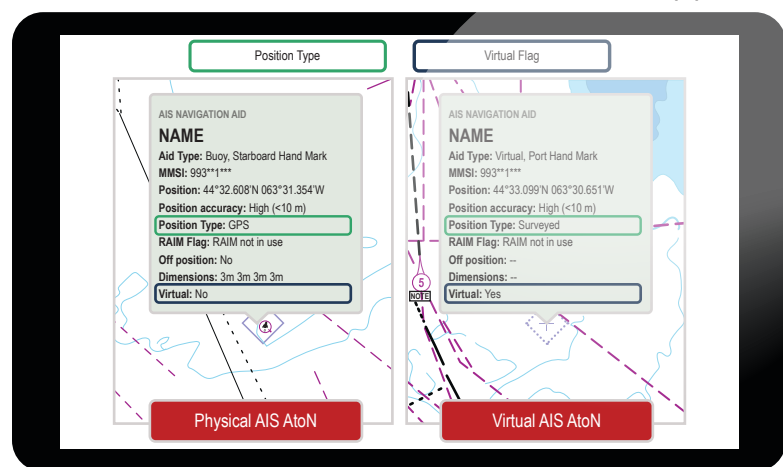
Position Type

Virtual Flag

AIS NAVIGATION AID
NAME
Aid Type: Buoy, Starboard Hand Mark
MMSI: 993**1***
Position: 44°32.608'N 063°31.354'W
Position accuracy: High (<10 m)
Position Type: GPS
RAIM Flag: RAIM not in use
Off position: No
Dimensions: 3m 3m 3m 3m
Virtual: No

Physical AIS AtoN

AIS NAVIGATION AID
NAME
Aid Type: Virtual, Port Hand Mark
MMSI: 993**1***
Position: 44°33.099'N 063°30.651'W
Position accuracy: High (<10 m)
Position Type: Surveyed
RAIM Flag: RAIM not in use
Off position: --
Dimensions: --
Virtual: Yes

5
NOTE

Virtual AIS AtoN